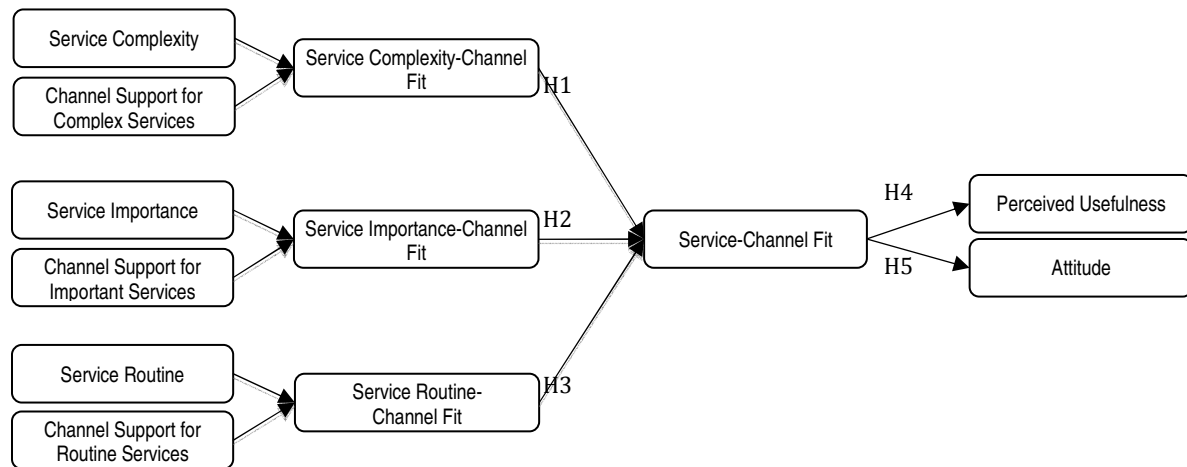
Service Complexity

Channel Support for Complex Services

Service Complexity-Channel Fit

H1

Service Importance

Channel Support for Important Services

Service Importance-Channel Fit

H2

Service Routine

Channel Support for Routine Services

Service Routine-Channel Fit

H3

Service-Channel Fit

H4

Perceived Usefulness

H5

Attitude